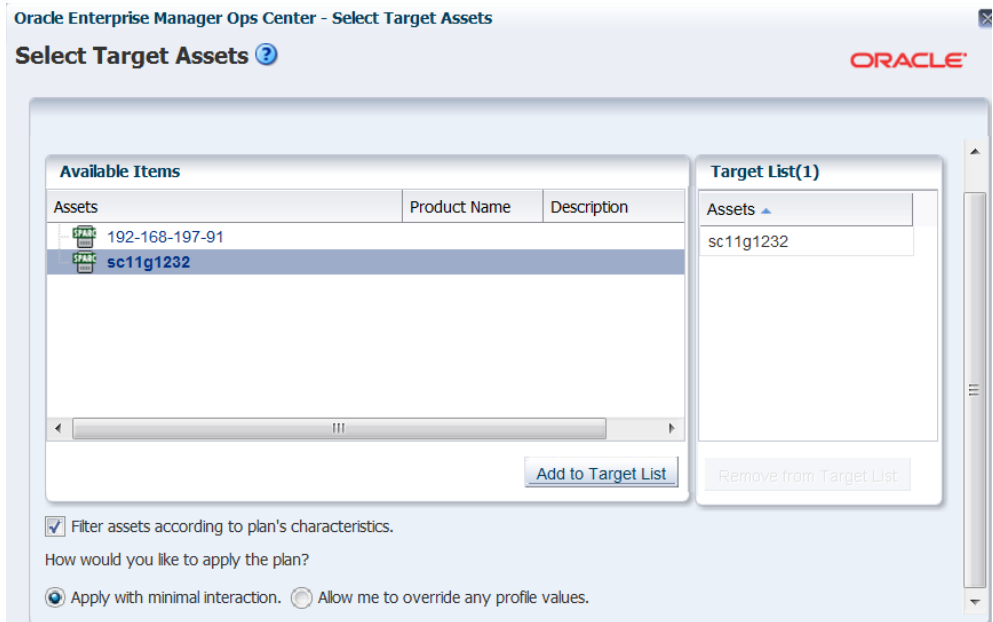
Oracle Enterprise Manager Ops Center - Select Target Assets

Select Target Assets

ORACLE

Available Items

| Assets | Product Name | Description |
|---|---|---|
| 192-168-197-91 | | |
| sc11g1232 | | |

Add to Target List

Target List(1)

| Assets |
|---|
| sc11g1232 |

Remove from Target List

Filter assets according to plan's characteristics.

How would you like to apply the plan?

Apply with minimal interaction. Allow me to override any profile values.